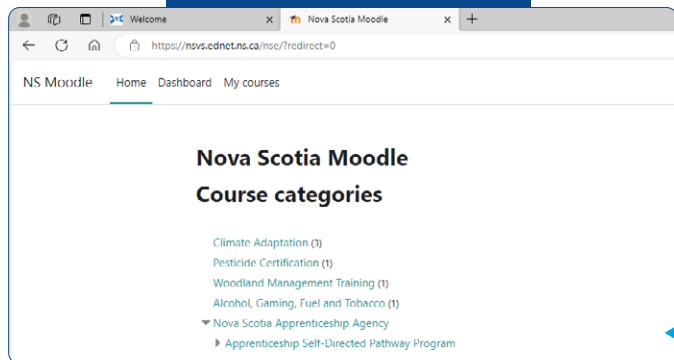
Welcome ×
Nova Scotia Moodle ×
+
https://nsvs.ednet.ns.ca/nsc/?redirect=0

NS Moodle Home Dashboard My courses

Nova Scotia Moodle

Course categories

Climate Adaptation (3)
Pesticide Certification (1)
Woodland Management Training (1)
Alcohol, Gaming, Fuel and Tobacco (1)
Nova Scotia Apprenticeship Agency
Apprenticeship Self-Directed Pathway Program